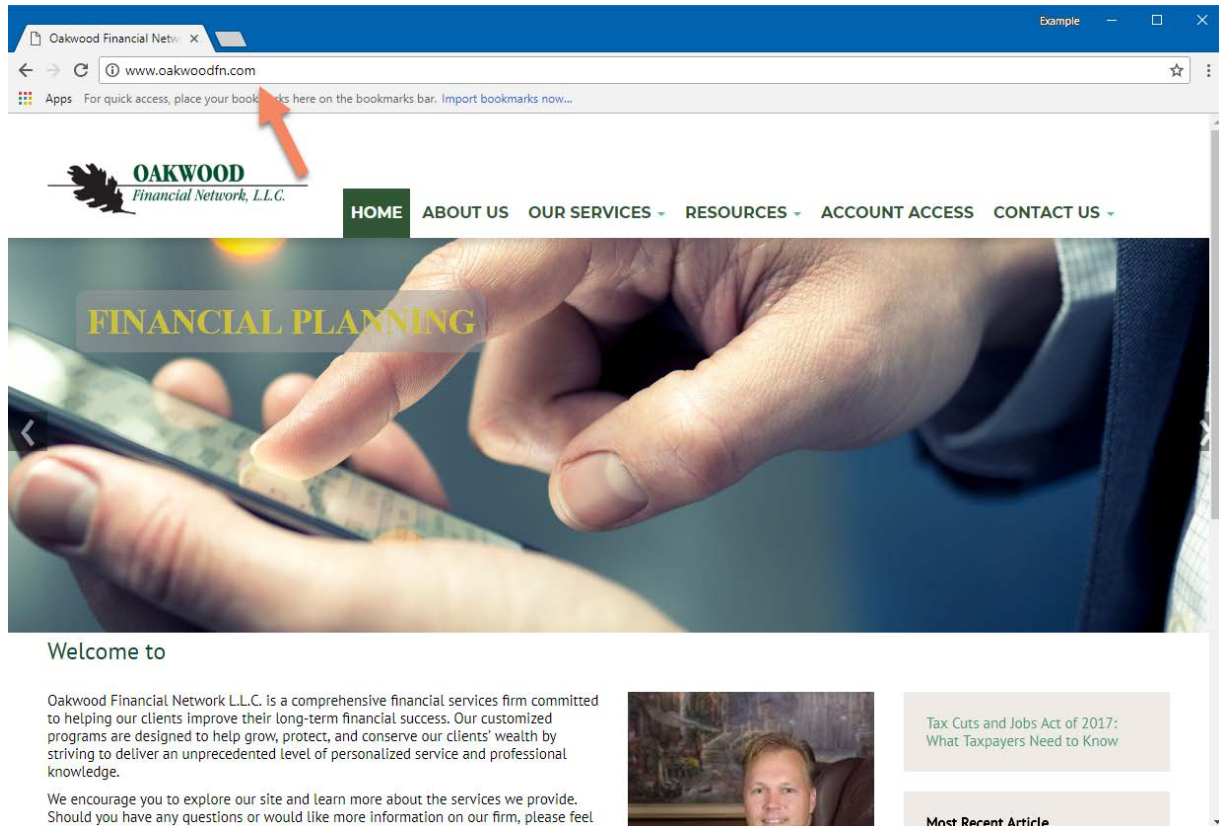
Oakwood Financial Netw ×

Example

www.oakwoodfn.com

Apps For quick access, place your book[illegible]rks here on the bookmarks bar. Import bookmarks now...

OAKWOOD
Financial Network, L.L.C.

HOME ABOUT US OUR SERVICES RESOURCES ACCOUNT ACCESS CONTACT US

FINANCIAL PLANNING

Welcome to

Oakwood Financial Network L.L.C. is a comprehensive financial services firm committed to helping our clients improve their long-term financial success. Our customized programs are designed to help grow, protect, and conserve our clients' wealth by striving to deliver an unprecedented level of personalized service and professional knowledge.

We encourage you to explore our site and learn more about the services we provide. Should you have any questions or would like more information on our firm, please feel

Tax Cuts and Jobs Act of 2017: What Taxpayers Need to Know

Most Recent Article